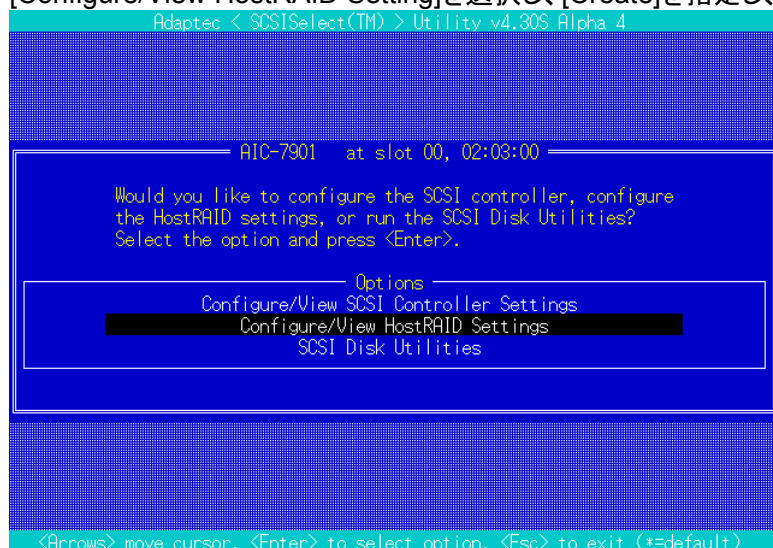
[Configure/View HostRAID Setting]を選択し[Create]を指定し

Adaptec < SCSISelect(TM) > Utility v4.30S Alpha 4

AIC-7901 at slot 00, 02:03:00

Would you like to configure the SCSI controller, configure the HostRAID settings, or run the SCSI Disk Utilities? Select the option and press <Enter>.

Options

Configure/View SCSI Controller Settings

Configure/View HostRAID Settings

SCSI Disk Utilities

<Arrows> move cursor, <Enter> to select option, <Esc> to exit (*=default)